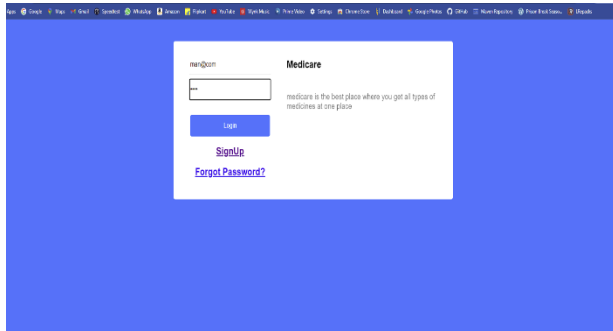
Apps Google Maps Gmail Speedtest WhatsApp Amazon Flipkart YouTube Wynk Music Prime Video Settings Chrome Store Dashboard Google Photos Github Maven Repository Proxer Email Screen... Wikipedia

man@com

•••

Login

SignUp

Forgot Password?

Medicare

medicare is the best place where you get all types of medicines at one place